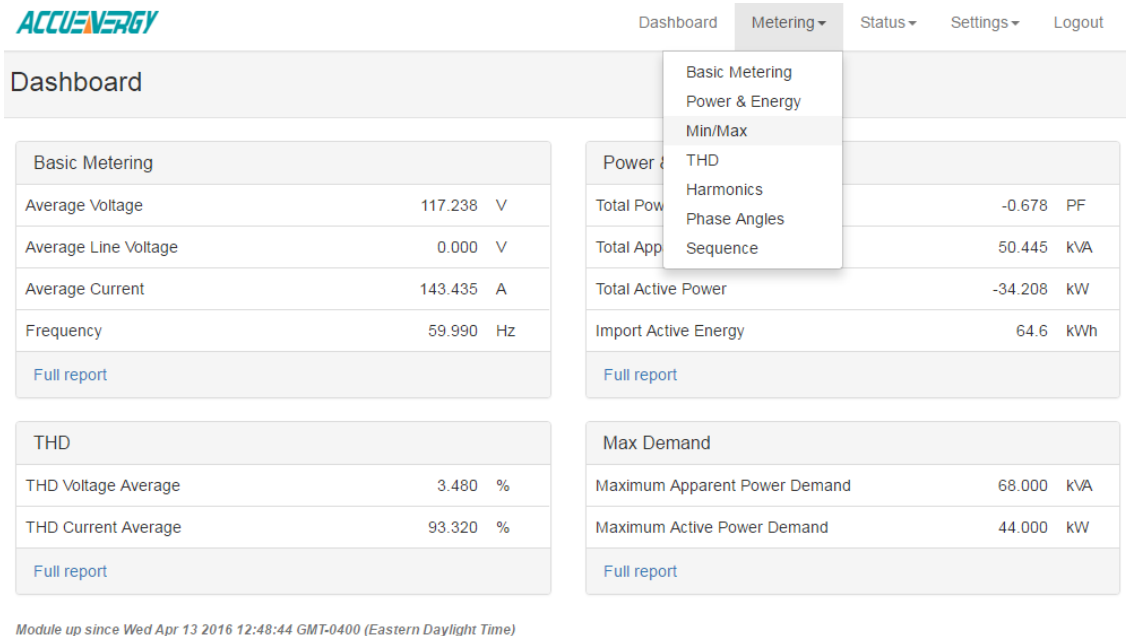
ACCUENERGY

Dashboard Metering▾ Status▾ Settings▾ Logout

Basic Metering
Power & Energy
Min/Max
THD
Harmonics
Phase Angles
Sequence

Dashboard

Basic Metering

| Average Voltage | 117.238 | V |
|---|---|---|
| Average Line Voltage | 0.000 | V |
| Average Current | 143.435 | A |
| Frequency | 59.990 | Hz |

Full report

Power &

| Total Pow | -0.678 | PF |
|---|---|---|
| Total App | 50.445 | kVA |
| Total Active Power | -34.208 | kW |
| Import Active Energy | 64.6 | kWh |

Full report

THD

| THD Voltage Average | 3.480 | % |
|---|---|---|
| THD Current Average | 93.320 | % |

Full report

Max Demand

| Maximum Apparent Power Demand | 68.000 | kVA |
|---|---|---|
| Maximum Active Power Demand | 44.000 | kW |

Full report

Module up since Wed Apr 13 2016 12:48:44 GMT-0400 (Eastern Daylight Time)